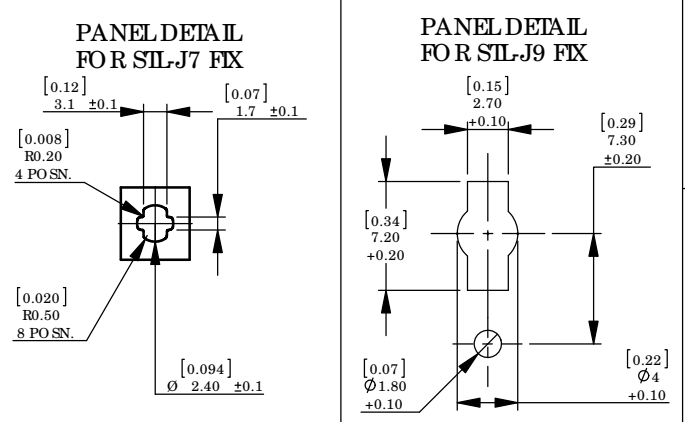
PANEL DETAIL
FOR STL-J7 FIX

$\left[0.12\right]$
3.1 ±0.1

$\left[0.07\right]$
1.7 ±0.1

$\left[0.008\right]$
R0.20
4 POSN.

$\left[0.020\right]$
R0.50
8 POSN.

$\left[0.094\right]$
Ø 2.40 ±0.1

PANEL DETAIL
FOR STL-J9 FIX

$\left[0.15\right]$
2.70
+0.10

$\left[0.29\right]$
7.30
±0.20

$\left[0.34\right]$
7.20
+0.20

$\left[0.07\right]$
Ø1.80
+0.10

$\left[0.22\right]$
Ø4
+0.10